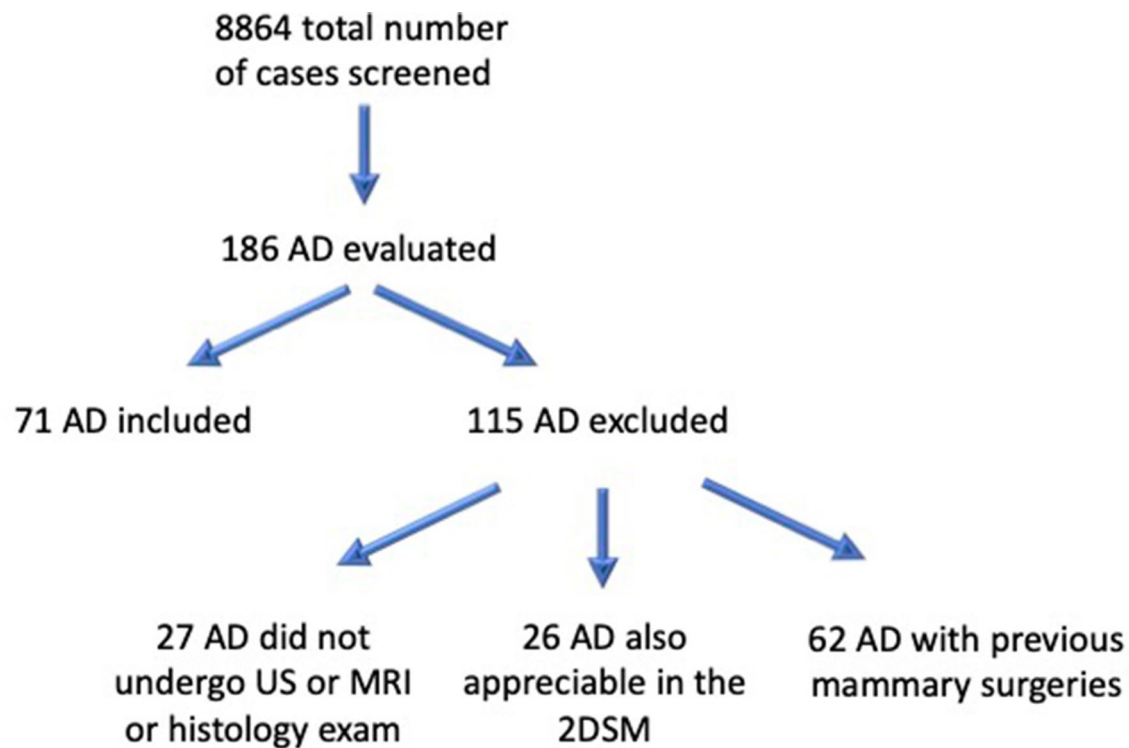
8864 total number of cases screened

186 AD evaluated

71 AD included

115 AD excluded

27 AD did not undergo US or MRI or histology exam

26 AD also appreciable in the 2DSM

62 AD with previous mammary surgeries